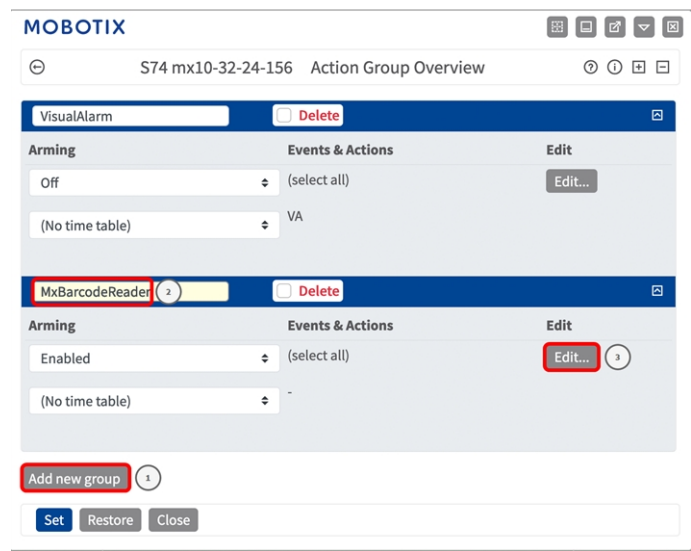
MOBOTIX

S74 mx10-32-24-156 Action Group Overview

VisualAlarm
Delete

| Arming | Events & Actions | Edit |
|---|---|---|
| Off | (select all) | Edit... |
| (No time table) | VA | |

MxBarcodeReader 2
Delete

| Arming | Events & Actions | Edit |
|---|---|---|
| Enabled | (select all) | Edit... 3 |
| (No time table) | - | |

Add new group 1

Set Restore Close